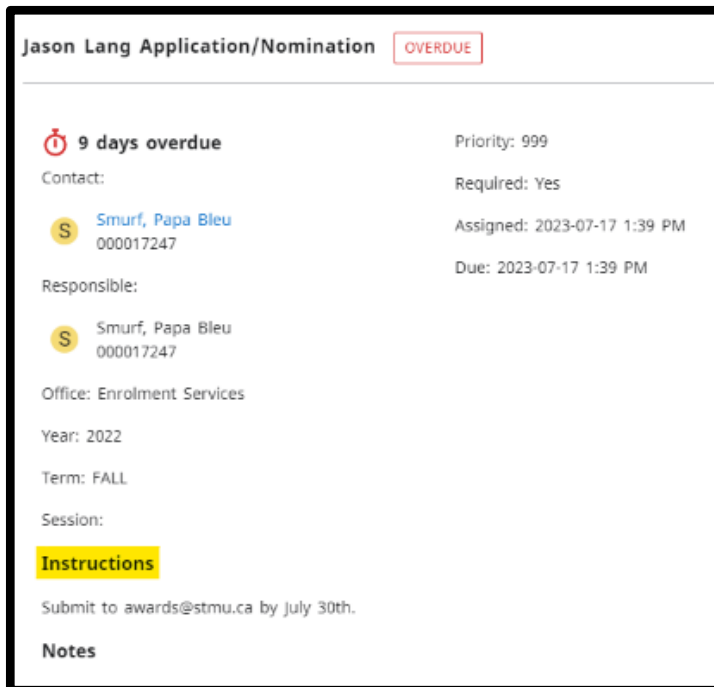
Jason Lang Application/Nomination OVERDUE

9 days overdue

Contact:

S Smurf, Papa Bleu
000017247

Responsible:

S Smurf, Papa Bleu
000017247

Office: Enrolment Services

Year: 2022

Term: FALL

Session:

Instructions

Submit to awards@stmu.ca by July 30th.

Notes

Priority: 999

Required: Yes

Assigned: 2023-07-17 1:39 PM

Due: 2023-07-17 1:39 PM